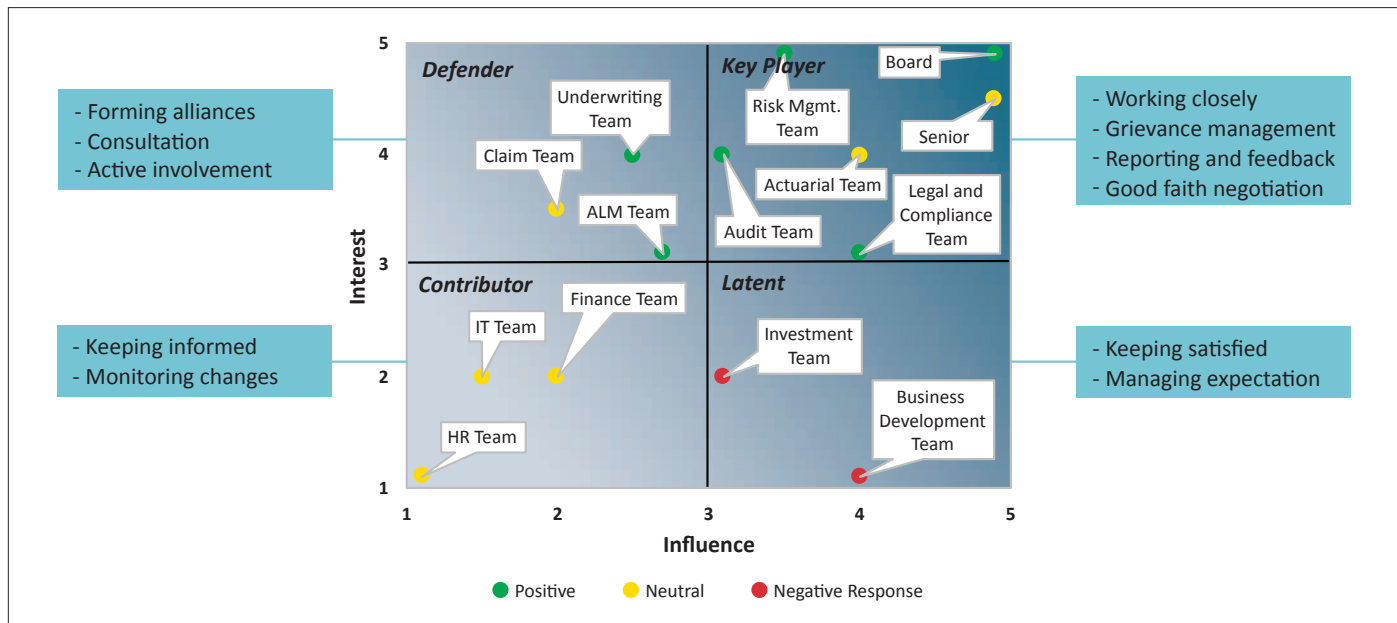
- Forming alliances
- Consultation
- Active involvement

- Keeping informed
- Monitoring changes

Defender

Underwriting Team

Claim Team

ALM Team

Key Player

Risk Mgmt. Team

Board

Senior

Actuarial Team

Audit Team

Legal and Compliance Team

Contributor

IT Team

Finance Team

HR Team

Latent

Investment Team

Business Development Team

- Working closely
- Grievance management
- Reporting and feedback
- Good faith negotiation

- Keeping satisfied
- Managing expectation

Interest

5
4
3
2
1

1 2 3 4 5

Influence

Positive Neutral Negative Response